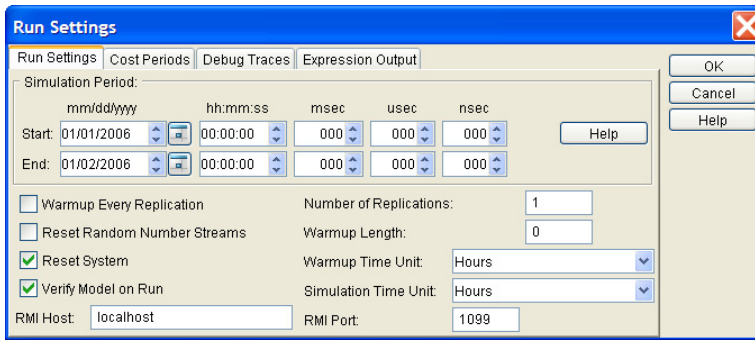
Run Settings

Run Settings | Cost Periods | Debug Traces | Expression Output

OK
Cancel
Help

Simulation Period:

mm/dd/yyyy hh:mm:ss msec usec nsec

Start: 01/01/2006 00:00:00 000 000 000 Help

End: 01/02/2006 00:00:00 000 000 000

Warmup Every Replication
Reset Random Number Streams
Reset System
Verify Model on Run

RMI Host: localhost

Number of Replications: 1
Warmup Length: 0
Warmup Time Unit: Hours
Simulation Time Unit: Hours
RMI Port: 1099